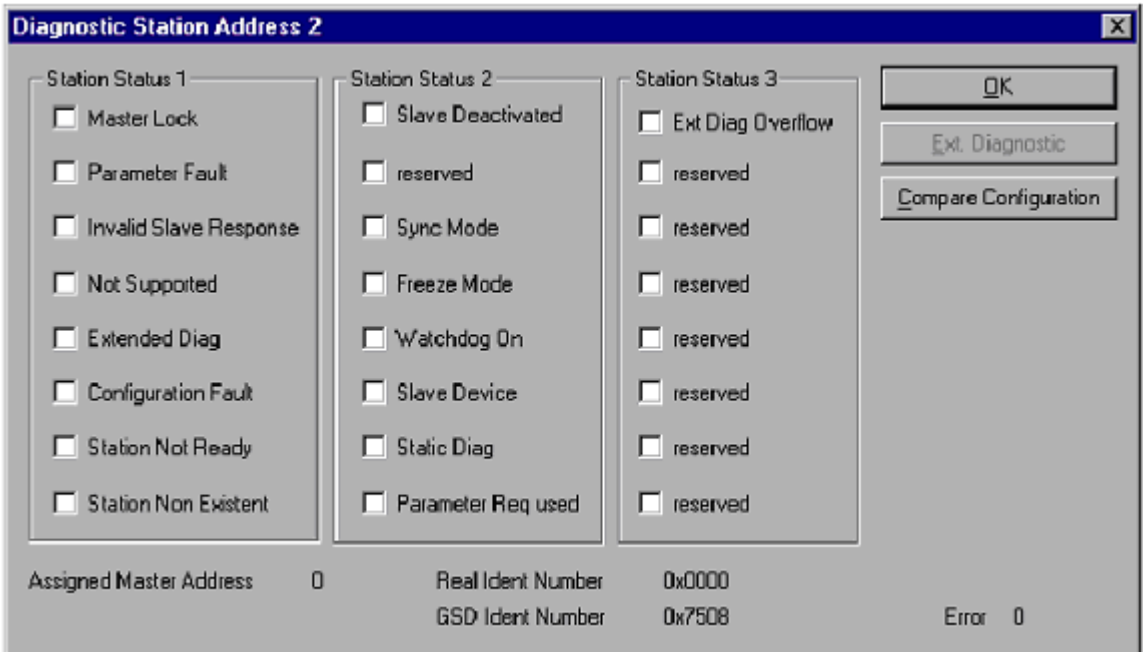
Diagnostic Station Address 2

Station Status 1
Master Lock
Parameter Fault
Invalid Slave Response
Not Supported
Extended Diag
Configuration Fault
Station Not Ready
Station Non Existent

Station Status 2
Slave Deactivated
reserved
Sync Mode
Freeze Mode
Watchdog On
Slave Device
Static Diag
Parameter Req used

Station Status 3
Ext Diag Overflow
reserved
reserved
reserved
reserved
reserved
reserved
reserved

OK
Ext. Diagnostic
Compare Configuration

Assigned Master Address 0
Real Ident Number 0x0000
GSD Ident Number 0x7508
Error 0